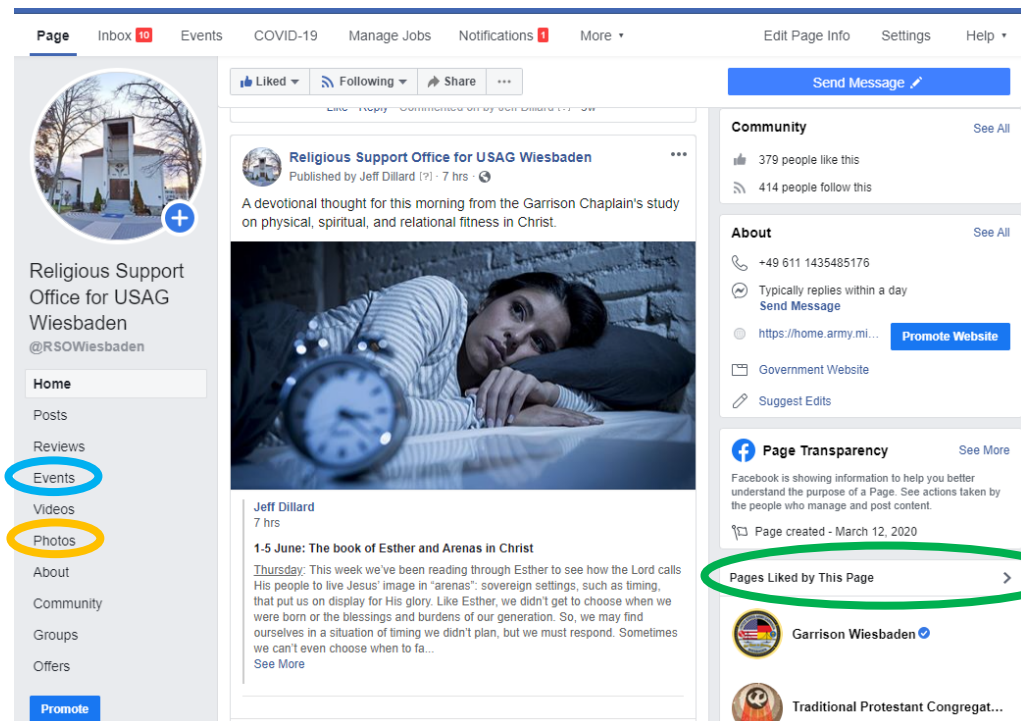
Page Inbox 10 Events COVID-19 Manage Jobs Notifications 1 More ▾ Edit Page Info Settings Help ▾

Liked ▾ Following ▾ Share ···

Send Message

Religious Support Office for USAG Wiesbaden
@RSOWiesbaden

Home
Posts
Reviews
Events
Videos
Photos
About
Community
Groups
Offers

Promote

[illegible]

Religious Support Office for USAG Wiesbaden
Published by Jeff Dillard [?] · 7 hrs ·

A devotional thought for this morning from the Garrison Chaplain's study on physical, spiritual, and relational fitness in Christ.

Jeff Dillard
7 hrs

1-5 June: The book of Esther and Arenas in Christ

Thursday: This week we've been reading through Esther to see how the Lord calls His people to live Jesus' image in "arenas": sovereign settings, such as timing, that put us on display for His glory. Like Esther, we didn't get to choose when we were born or the blessings and burdens of our generation. So, we may find ourselves in a situation of timing we didn't plan, but we must respond. Sometimes we can't even choose when to fa...
See More

Community See All
379 people like this
414 people follow this

About See All
+49 611 1435485176
Typically replies within a day
Send Message
https://home.army.mi... Promote Website
Government Website
Suggest Edits

Page Transparency See More
Facebook is showing information to help you better understand the purpose of a Page. See actions taken by the people who manage and post content.
Page created - March 12, 2020

Pages Liked by This Page

Garrison Wiesbaden

Traditional Protestant Congregat...